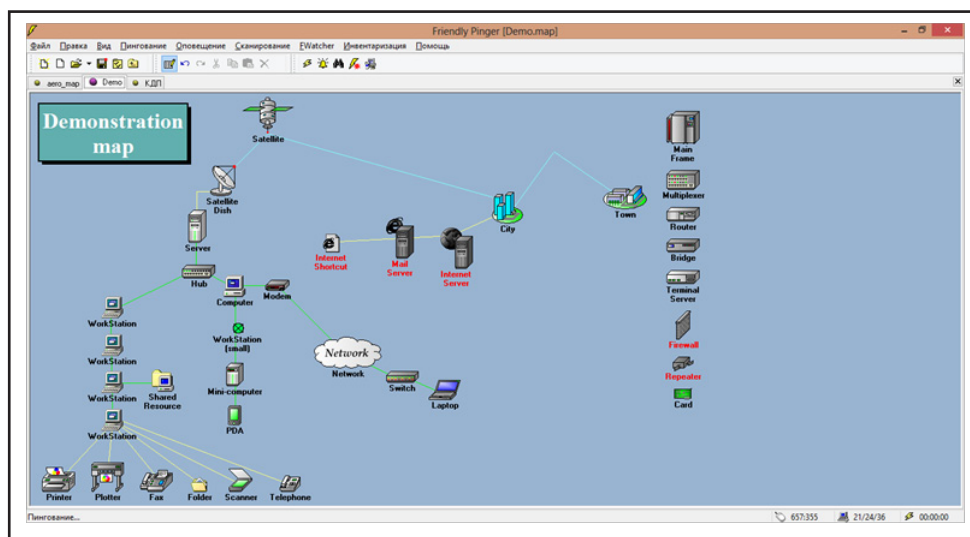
Friendly Pinger [Demo.map]

Файл Правка Вид Пингование Оповещение Сканирование FWatcher Инвентаризация Помощь

aero_map Demo КДП

Demonstration map

Satellite

Satellite Dish

Server

Hub

Computer

Modem

WorkStation

WorkStation

WorkStation

Shared Resource

WorkStation

WorkStation (small)

Mini-computer

PDA

Network

Network

Switch

Laptop

Internet Shortcut

Mail Server

Internet Server

City

Town

Main Frame

Multiplexer

Router

Bridge

Terminal Server

Firewall

Repeater

Card

Printer

Plotter

Fax

Folder

Scanner

Telephone

Пингование...

657:355

21/24/36

00:00:00